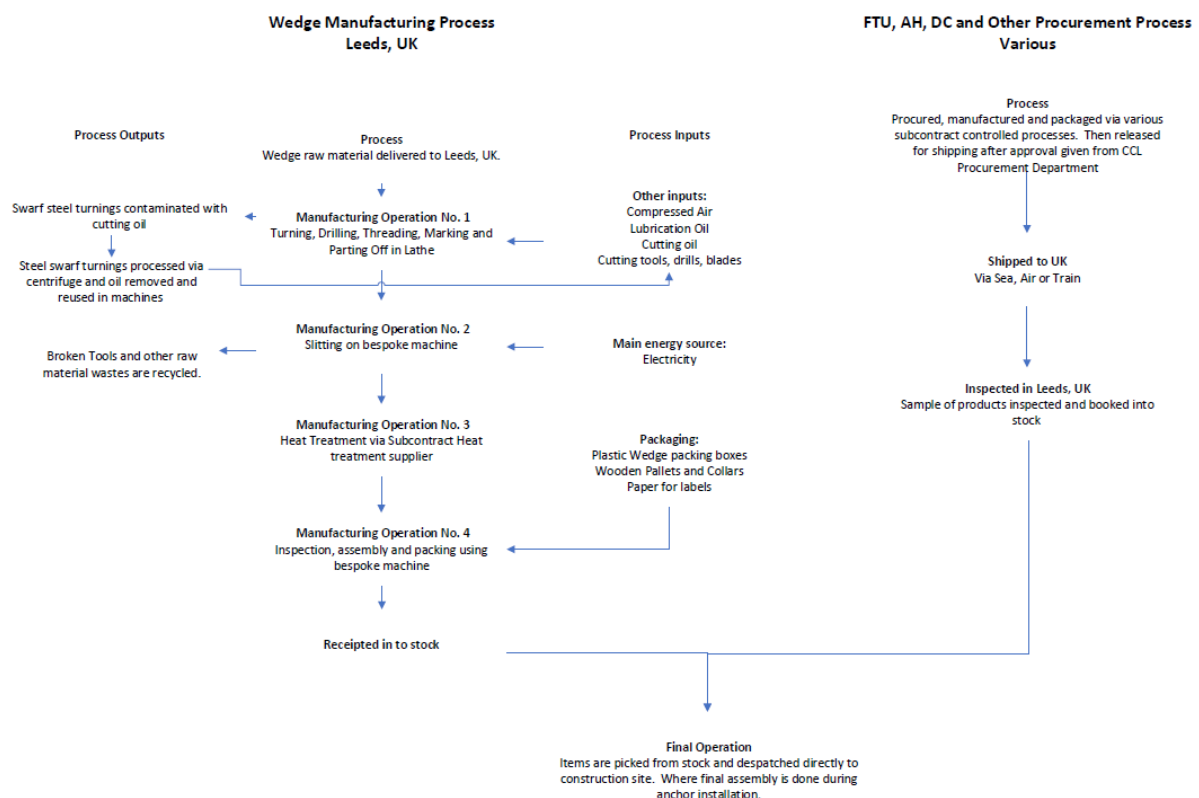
**Wedge Manufacturing Process**
**Leeds, UK**

**FTU, AH, DC and Other Procurement Process**
**Various**

**Process Outputs**

**Process**
Wedge raw material delivered to Leeds, UK.

**Process Inputs**

**Process**
Procured, manufactured and packaged via various subcontract controlled processes. Then released for shipping after approval given from CCL Procurement Department

Swarf steel turnings contaminated with cutting oil

**Manufacturing Operation No. 1**
Turning, Drilling, Threading, Marking and Parting Off in Lathe

**Other inputs:**
Compressed Air
Lubrication Oil
Cutting oil
Cutting tools, drills, blades

Steel swarf turnings processed via centrifuge and oil removed and reused in machines

**Shipped to UK**
Via Sea, Air or Train

**Manufacturing Operation No. 2**
Slitting on bespoke machine

Broken Tools and other raw material wastes are recycled.

**Main energy source:**
Electricity

**Inspected in Leeds, UK**
Sample of products inspected and booked into stock

**Manufacturing Operation No. 3**
Heat Treatment via Subcontract Heat treatment supplier

**Packaging:**
Plastic Wedge packing boxes
Wooden Pallets and Collars
Paper for labels

**Manufacturing Operation No. 4**
Inspection, assembly and packing using bespoke machine

**Receipted in to stock**

**Final Operation**
Items are picked from stock and despatched directly to construction site. Where final assembly is done during anchor installation.